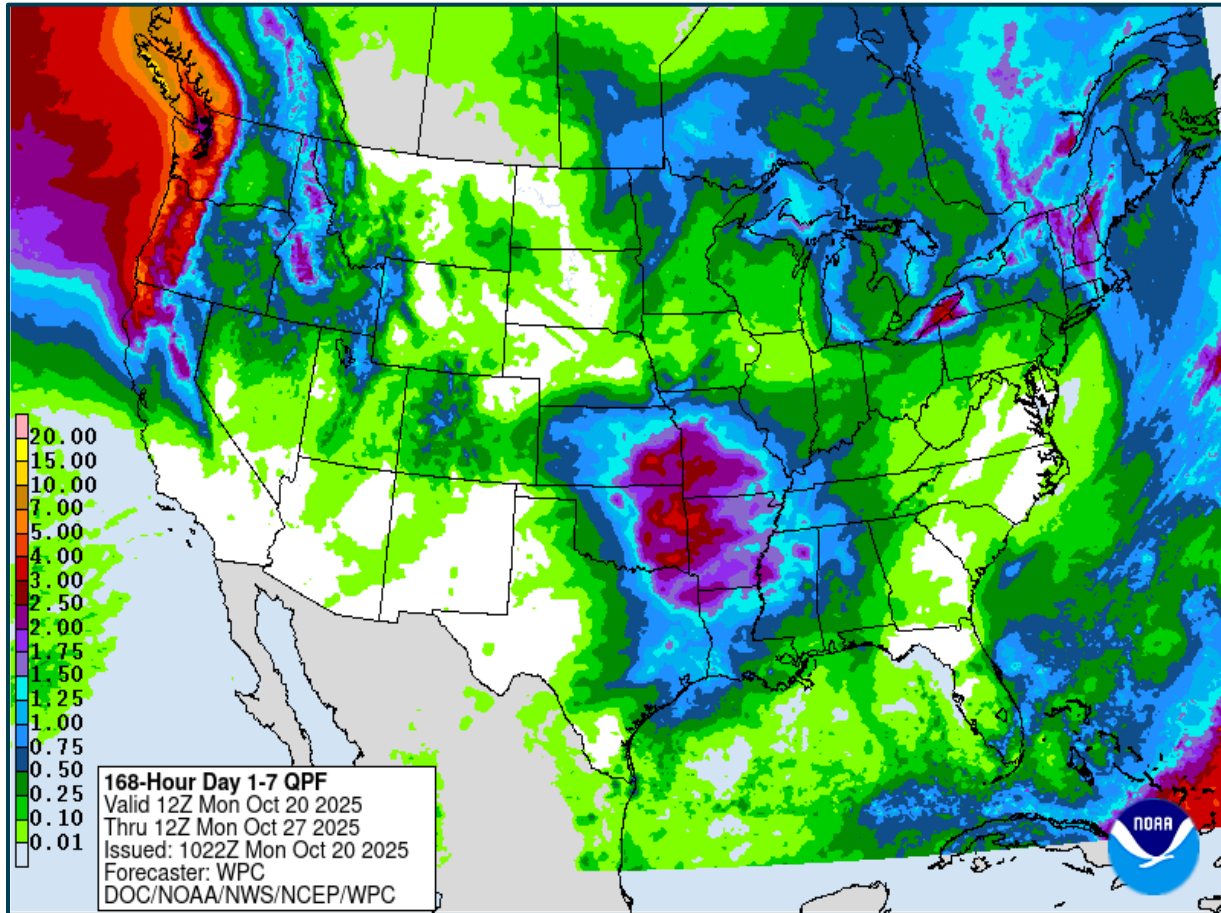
20.00
15.00
10.00
7.00
5.00
4.00
3.00
2.50
2.00
1.75
1.50
1.25
1.00
0.75
0.50
0.25
0.10
0.01

168-Hour Day 1-7 QPF
Valid 12Z Mon Oct 20 2025
Thru 12Z Mon Oct 27 2025
Issued: 1022Z Mon Oct 20 2025
Forecaster: WPC
DOC/NOAA/NWS/NCEP/WPC

NOAA